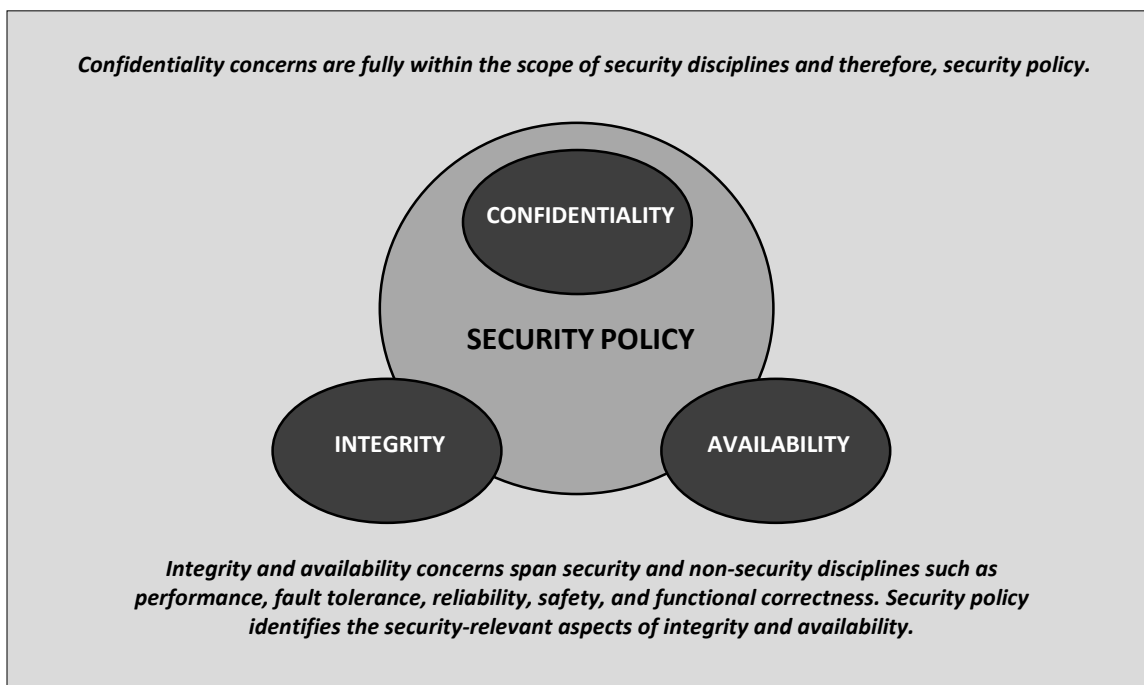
Confidentiality concerns are fully within the scope of security disciplines and therefore, security policy.

CONFIDENTIALITY

SECURITY POLICY

INTEGRITY

AVAILABILITY

Integrity and availability concerns span security and non-security disciplines such as performance, fault tolerance, reliability, safety, and functional correctness. Security policy identifies the security-relevant aspects of integrity and availability.